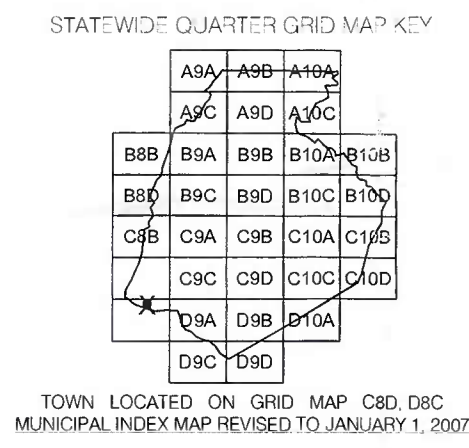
STATEWIDE QUARTER GRID MAP KEY

| | A9A | A9B | A10A | |
|---|---|---|---|---|
| | A9C | A9D | A10C | |
| B8B | B9A | B9B | B10A | B10B |
| B8D | B9C | B9D | B10C | B10D |
| C8B | C9A | C9B | C10A | C10B |
| | C9C | C9D | C10C | C10D |
| | D9A | D9B | D10A | |
| | D9C | D9D | | |

TOWN LOCATED ON GRID MAP C8D, D8C
MUNICIPAL INDEX MAP REVISED TO JANUARY 1, 2007